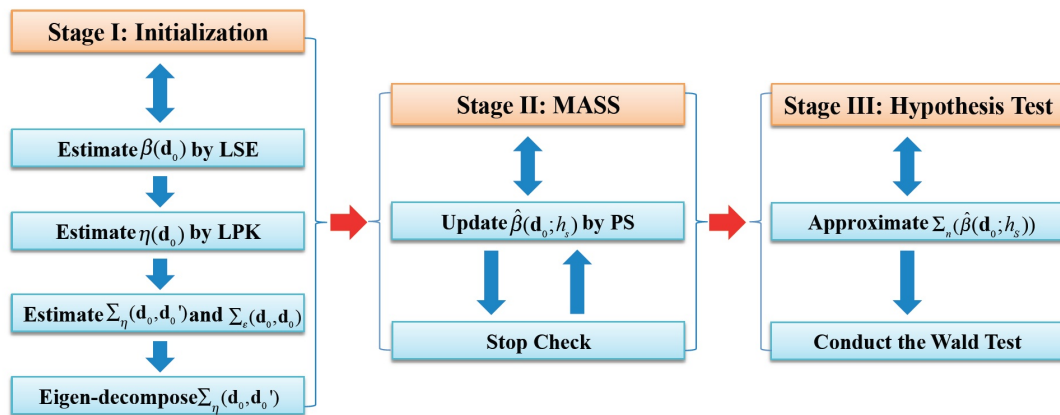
Stage I: Initialization

Estimate $\beta(\mathbf{d}_0)$ by LSE

Estimate $\eta(\mathbf{d}_0)$ by LPK

Estimate $\Sigma_\eta(\mathbf{d}_0, \mathbf{d}_0')$ and $\Sigma_\varepsilon(\mathbf{d}_0, \mathbf{d}_0)$

Eigen-decompose $\Sigma_\eta(\mathbf{d}_0, \mathbf{d}_0')$

Stage II: MASS

Update $\hat{\beta}(\mathbf{d}_0; h_s)$ by PS

Stop Check

Stage III: Hypothesis Test

Approximate $\Sigma_n(\hat{\beta}(\mathbf{d}_0; h_S))$

Conduct the Wald Test